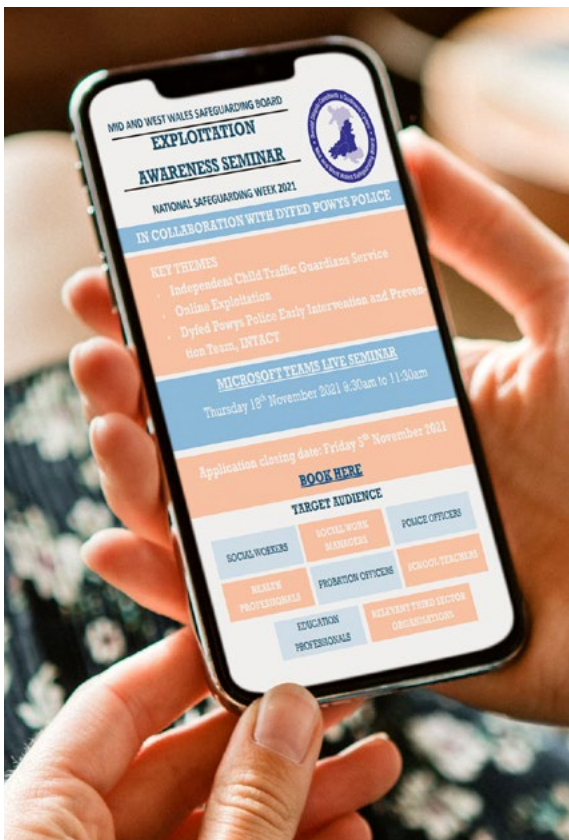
MID AND WEST WALES SAFEGUARDING BOARD

EXPLOITATION

AWARENESS SEMINAR

NATIONAL SAFEGUARDING WEEK 2021

IN COLLABORATION WITH DYFED POWYS POLICE

KEY THEMES
- Independent Child Traffic Guardians Service
- Online Exploitation
- Dyfed Powys Police Early Intervention and Prevention Team, INTACT

MICROSOFT TEAMS LIVE SEMINAR

Thursday 18th November 2021 9:30am to 11:30am

Application closing date: Friday 5th November 2021

BOOK HERE

TARGET AUDIENCE

SOCIAL WORKERS

SOCIAL WORK MANAGERS

POLICE OFFICERS

HEALTH PROFESSIONALS

PROBATION OFFICERS

SCHOOL TEACHERS

EDUCATION PROFESSIONALS

RELEVENT THIRD SECTOR ORGANISATIONS